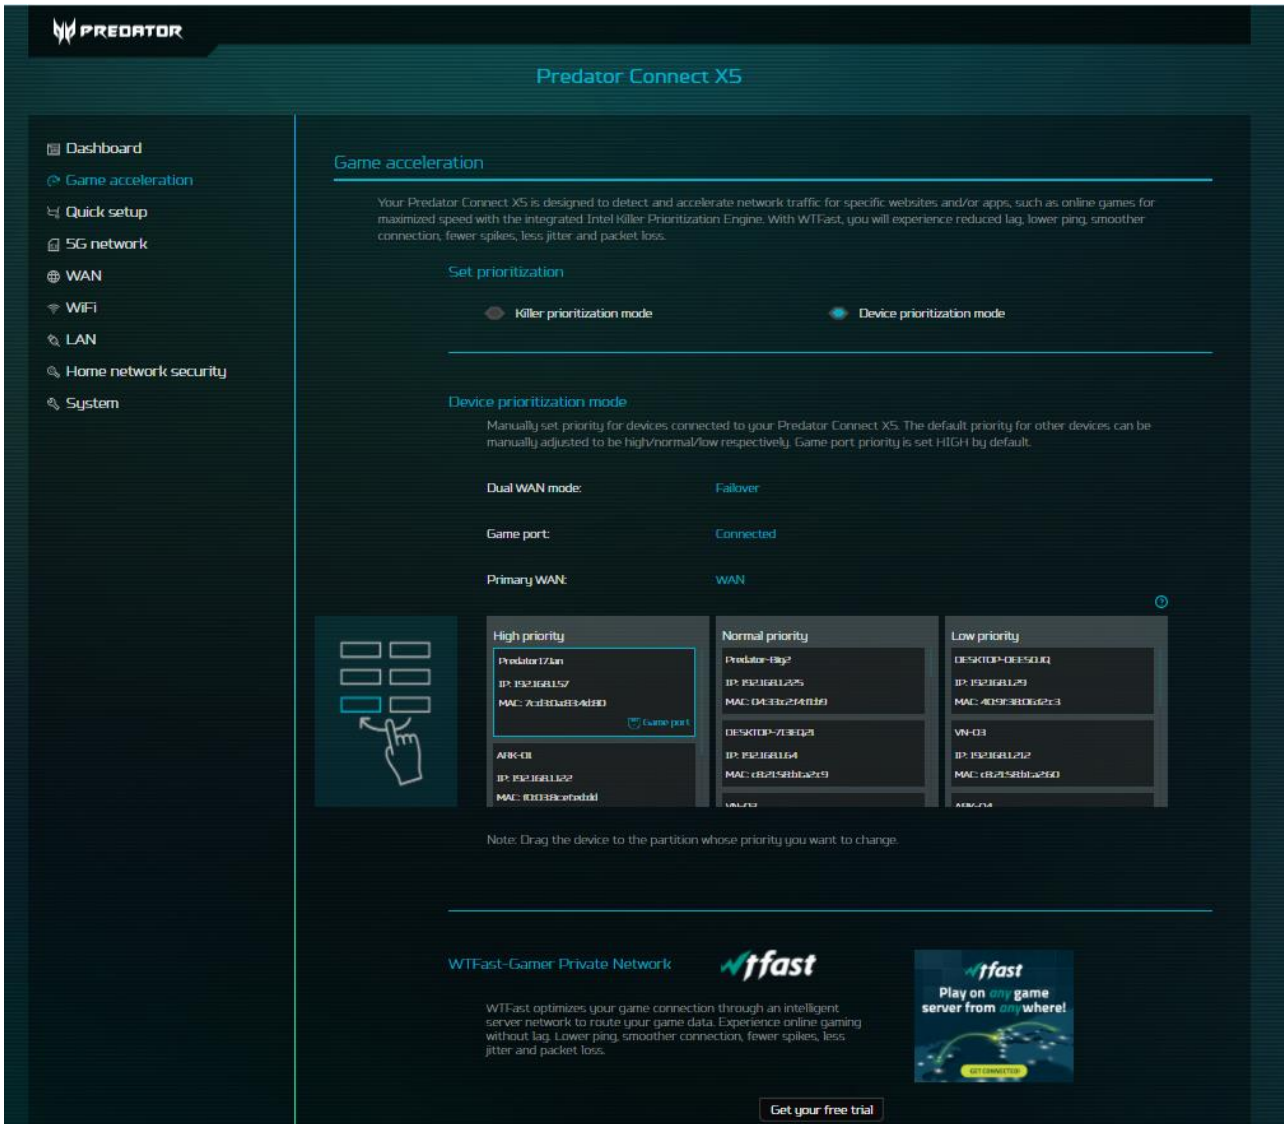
PREDATOR

Predator Connect X5

Dashboard
Game acceleration
Quick setup
5G network
WAN
WiFi
LAN
Home network security
System

Game acceleration

Your Predator Connect X5 is designed to detect and accelerate network traffic for specific websites and/or apps, such as online games for maximized speed with the integrated Intel Killer Prioritization Engine. With WTFast, you will experience reduced lag, lower ping, smoother connection, fewer spikes, less jitter and packet loss.

Set prioritization

Killer prioritization mode
Device prioritization mode

Device prioritization mode

Manually set priority for devices connected to your Predator Connect X5. The default priority for other devices can be manually adjusted to be high/normal/low respectively. Game port priority is set HIGH by default.

Dual WAN mode: Failover

Game port: Connected

Primary WAN: WAN

| High priority | Normal priority | Low priority |
|---|---|---|
| Predator17Jan<br>IP: 192.168.1.57<br>MAC: 7c:b0:a8:34:d8:0<br>Game port | Predator-Big2<br>IP: 192.168.1.225<br>MAC: 04:33:c2:f4:f1:f9 | DESKTOP-DEE5OJQ<br>IP: 192.168.1.29<br>MAC: 40:9f:38:06:f2:c3 |
| ARK-01<br>IP: 192.168.1.122<br>MAC: f0:03:8c:efbd:dd | DESKTOP-7I3EQ21<br>IP: 192.168.1.64<br>MAC: c8:21:58:b1:a2:f9 | VN-03<br>IP: 192.168.1.212<br>MAC: c8:21:58:b1:a2:60 |
| | VN-03 | ARK-04 |

Note: Drag the device to the partition whose priority you want to change.

WTFast-Gamer Private Network

wtfast

WTFast optimizes your game connection through an intelligent server network to route your game data. Experience online gaming without lag. Lower ping, smoother connection, fewer spikes, less jitter and packet loss.

wtfast
Play on any game server from anywhere!
GET CONNECTED

Get your free trial